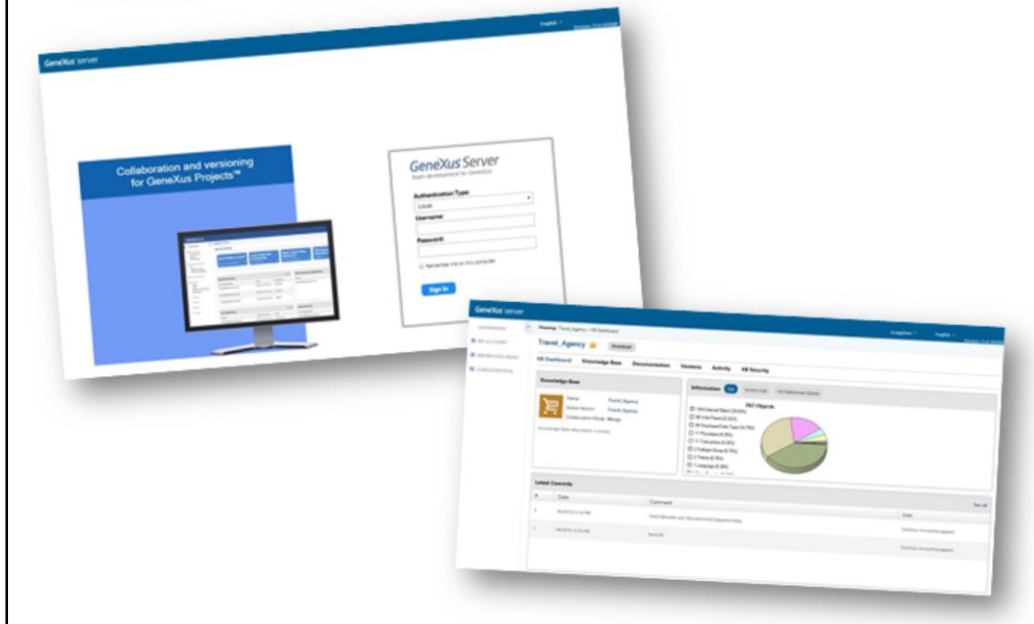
GeneXus server

English

Collaboration and versioning for GeneXus Projects™

GeneXus Server

Team development for GeneXus

Authentication Type

Local

Username

Password

Remember me on this computer

Sign In

GeneXus server

Travel_Agency

KB Dashboard

Knowledge Base

Documentation

Versions

Activity

KB Security

Knowledge Base

Name Travel_Agency

Active Version Travel_Agency

Collaboration Mode Merge

Information

KB Objects

Latest Commits

#

Date

Comment

User

See all